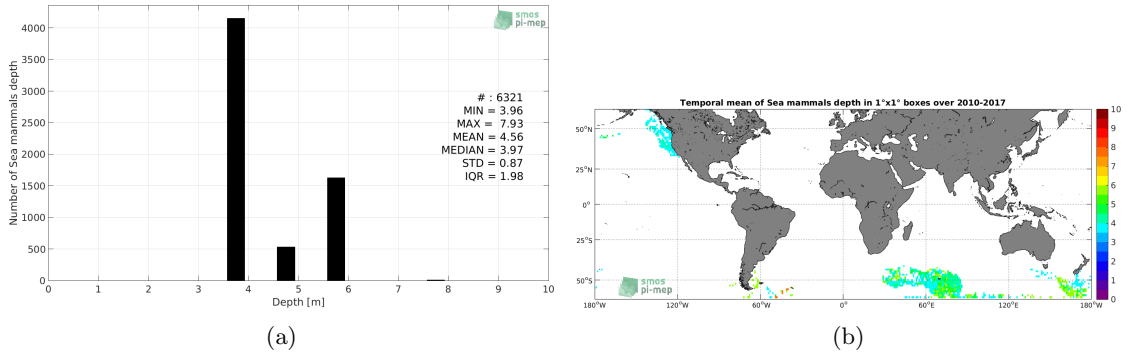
smos pi-mep

Number of Sea mammals depth

4000
3500
3000
2500
2000
1500
1000
500
0

0 1 2 3 4 5 6 7 8 9 10
Depth [m]

# : 6321
MIN = 3.96
MAX = 7.93
MEAN = 4.56
MEDIAN = 3.97
STD = 0.87
IQR = 1.98

(a)

Temporal mean of Sea mammals depth in 1°x1° boxes over 2010-2017

50°N
25°N
0°
25°S
50°S

180°W 120°W 60°W 0° 60°E 120°E 180°W

10
9
8
7
6
5
4
3
2
1
0

smos pi-mep

(b)